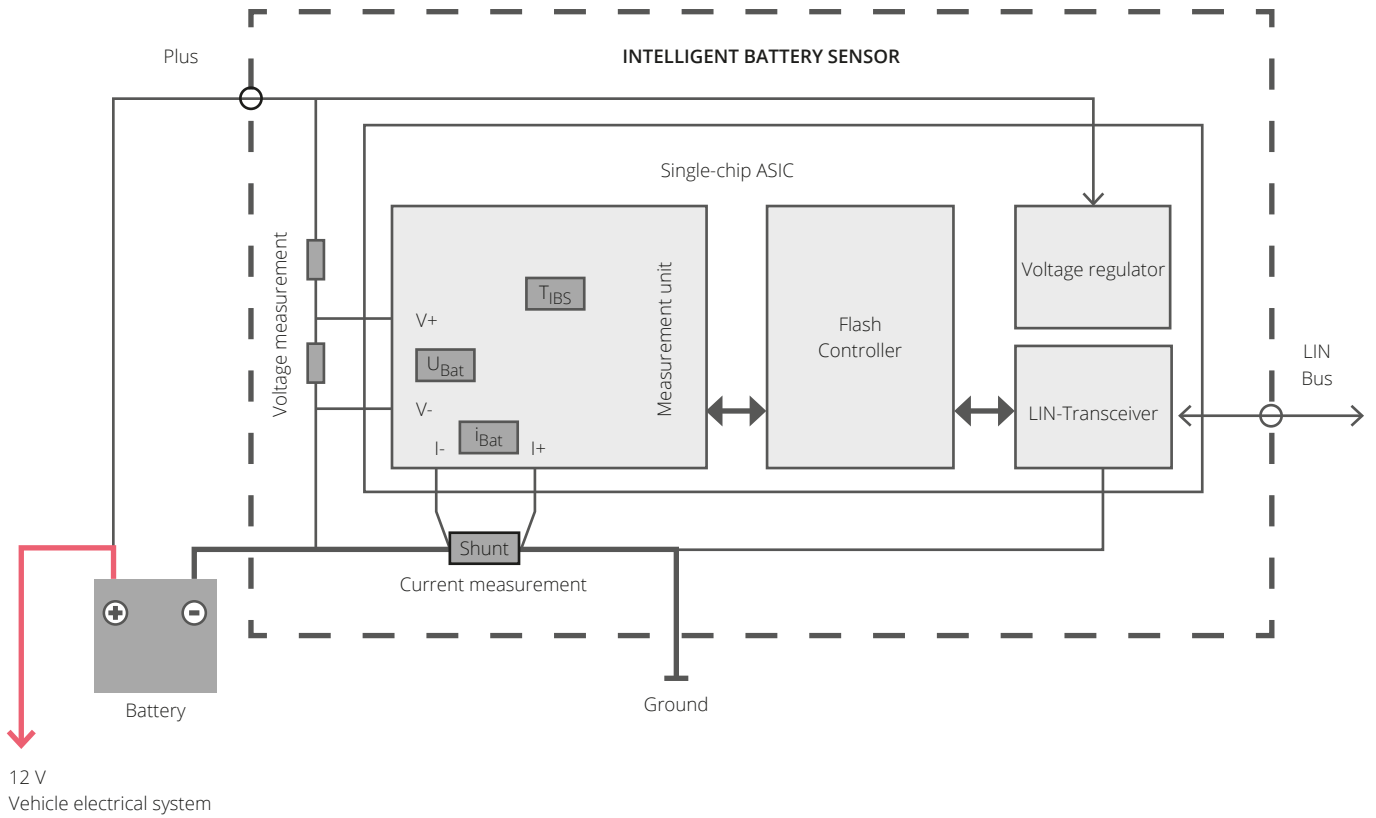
Plus

INTELLIGENT BATTERY SENSOR

Single-chip ASIC

Voltage measurement

$T_{IBS}$

V+

$U_{Bat}$

V-

$i_{Bat}$

I-

I+

Measurement unit

Flash Controller

Voltage regulator

LIN-Transceiver

LIN Bus

Shunt

Current measurement

Battery

Ground

12 V
Vehicle electrical system